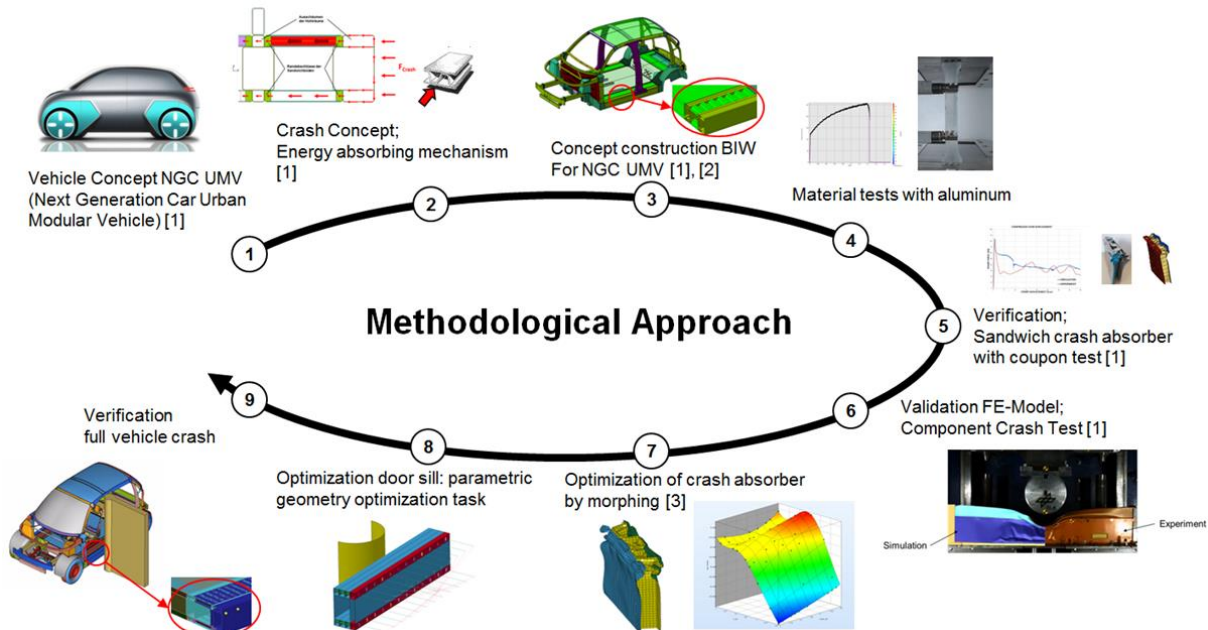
Vehicle Concept NGC UMV (Next Generation Car Urban Modular Vehicle) [1]

Crash Concept; Energy absorbing mechanism [1]

$F_{Crash}$

Concept construction BIW For NGC UMV [1], [2]

Material tests with aluminum

Verification; Sandwich crash absorber with coupon test [1]

Validation FE-Model; Component Crash Test [1]

Simulation

Experiment

Optimization of crash absorber by morphing [3]

Optimization door sill: parametric geometry optimization task

Verification full vehicle crash

Methodological Approach

1

2

3

4

5

6

7

8

9